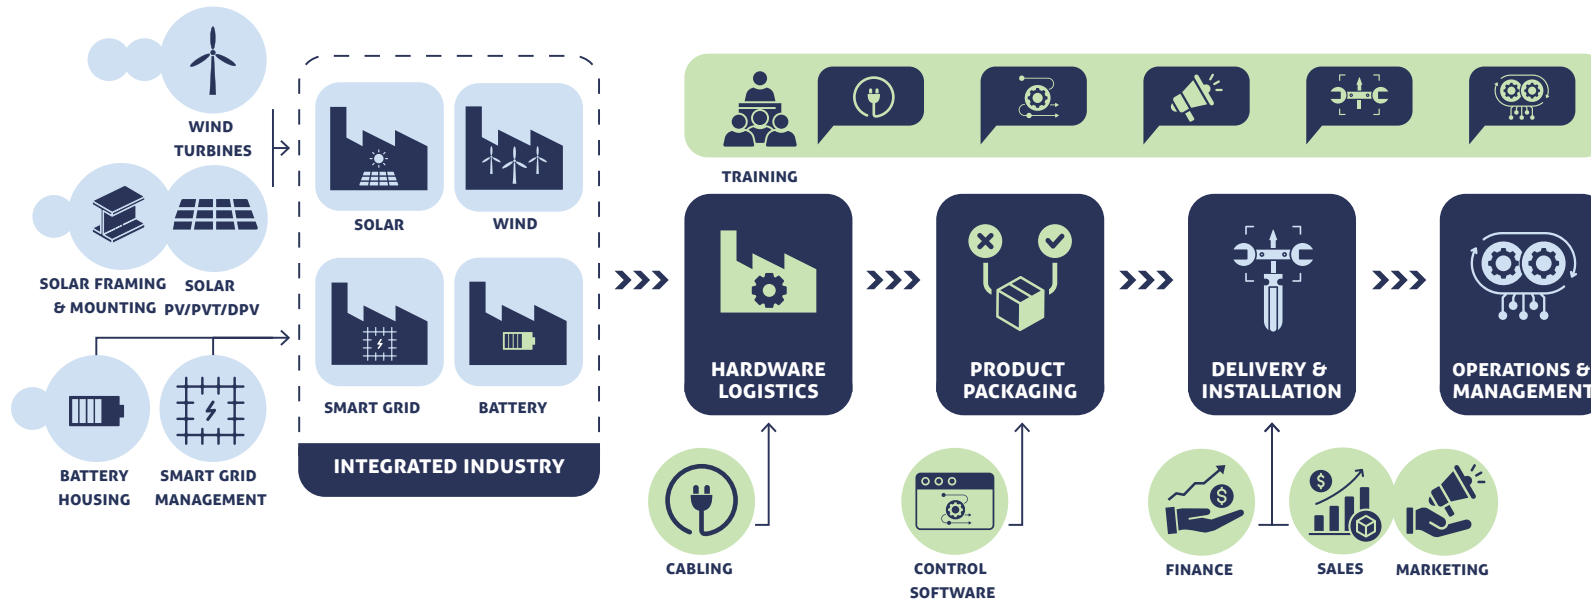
WIND TURBINES

SOLAR FRAMING & MOUNTING

SOLAR PV/PVT/DPV

BATTERY HOUSING

SMART GRID MANAGEMENT

SOLAR

WIND

SMART GRID

BATTERY

INTEGRATED INDUSTRY

TRAINING

HARDWARE LOGISTICS

PRODUCT PACKAGING

DELIVERY & INSTALLATION

OPERATIONS & MANAGEMENT

CABLING

CONTROL SOFTWARE

FINANCE

SALES

MARKETING